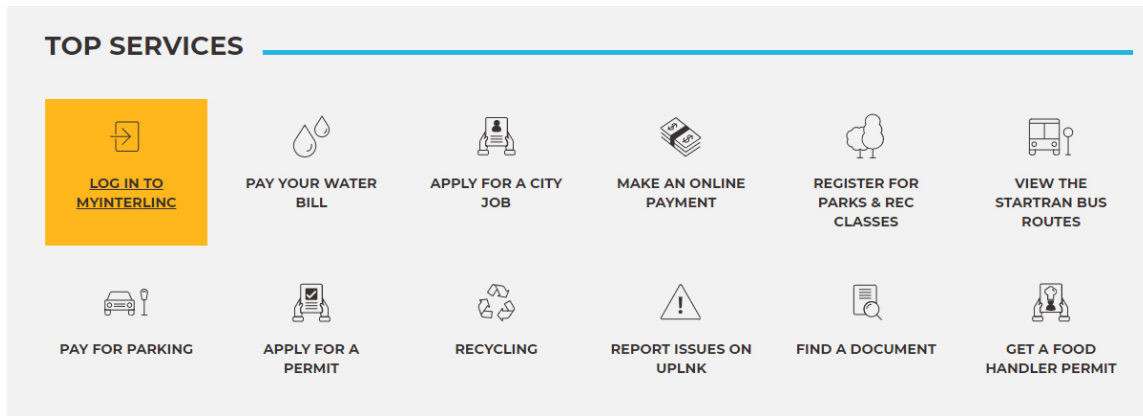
TOP SERVICES

LOG IN TO MYINTERLINC

PAY YOUR WATER BILL

APPLY FOR A CITY JOB

MAKE AN ONLINE PAYMENT

REGISTER FOR PARKS & REC CLASSES

VIEW THE STARTRAN BUS ROUTES

PAY FOR PARKING

APPLY FOR A PERMIT

RECYCLING

REPORT ISSUES ON UPLNK

FIND A DOCUMENT

GET A FOOD HANDLER PERMIT